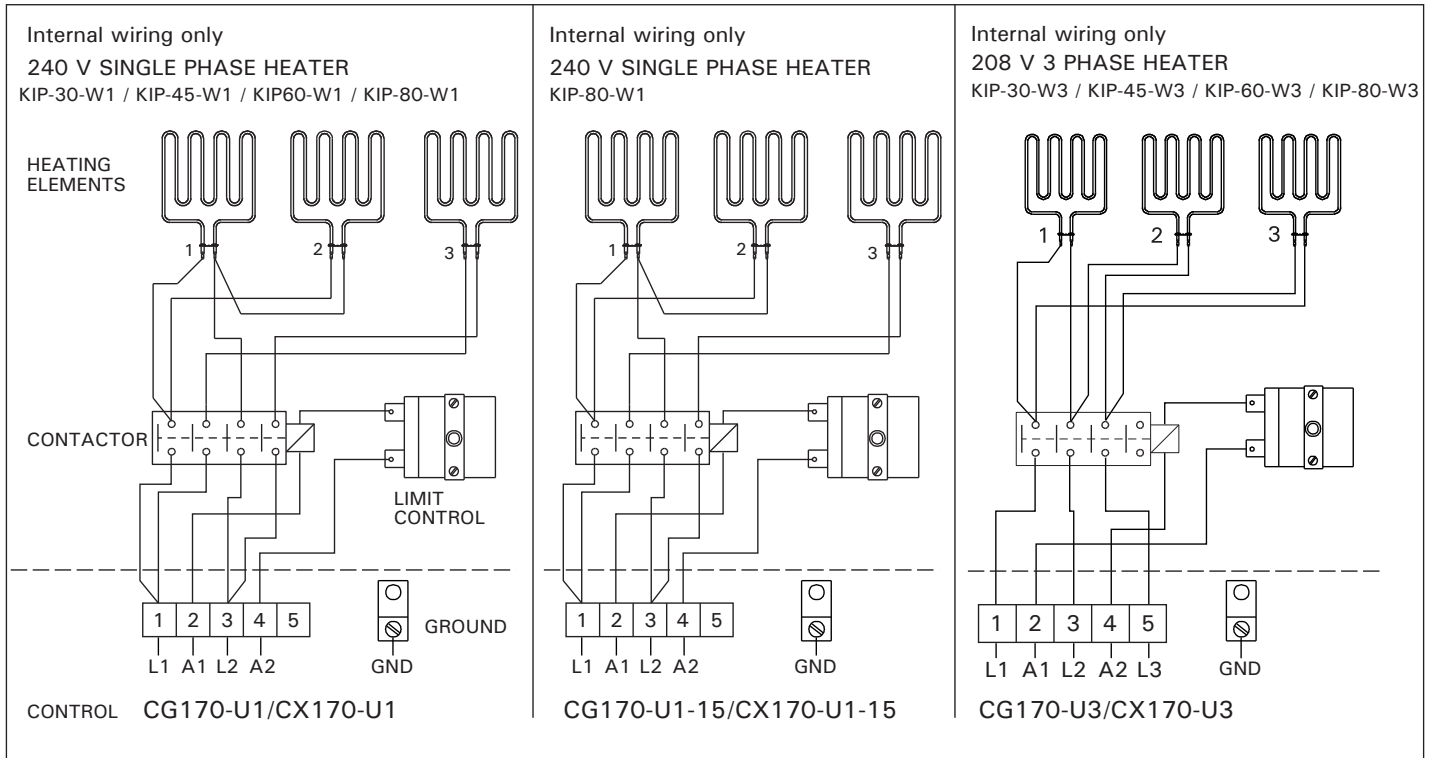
Internal wiring only
240 V SINGLE PHASE HEATER
KIP-30-W1 / KIP-45-W1 / KIP60-W1 / KIP-80-W1

HEATING ELEMENTS

1 2 3

CONTACTOR

LIMIT CONTROL

1 2 3 4 5

L1 A1 L2 A2

GROUND

GND

CONTROL CG170-U1/CX170-U1

Internal wiring only
240 V SINGLE PHASE HEATER
KIP-80-W1

1 2 3

1 2 3 4 5

L1 A1 L2 A2

GND

CG170-U1-15/CX170-U1-15

Internal wiring only
208 V 3 PHASE HEATER
KIP-30-W3 / KIP-45-W3 / KIP-60-W3 / KIP-80-W3

1 2 3

1 2 3 4 5

L1 A1 L2 A2 L3

GND

CG170-U3/CX170-U3